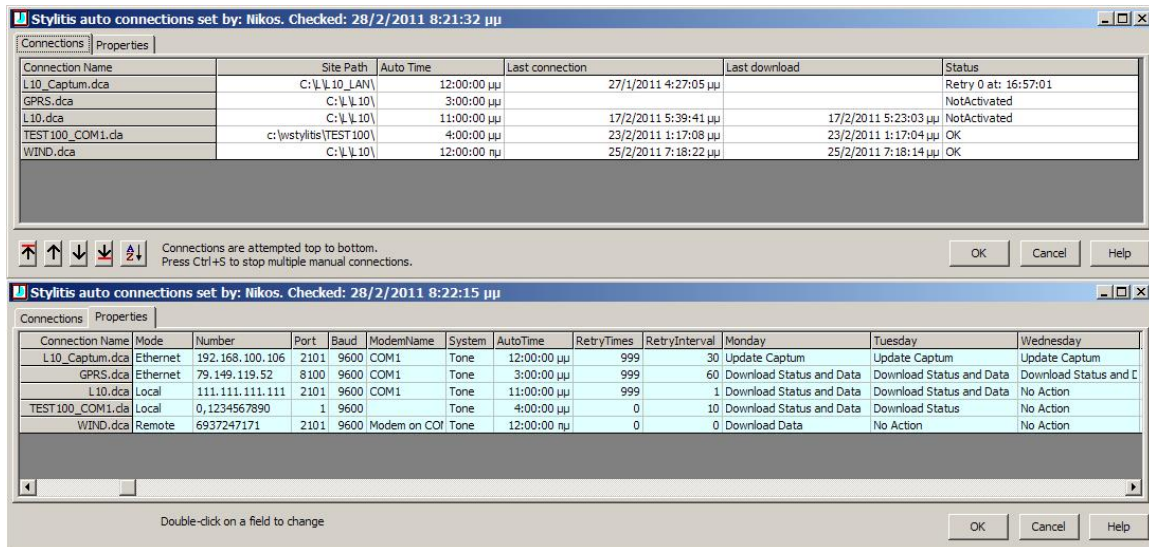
Stylitis auto connections set by: Nikos. Checked: 28/2/2011 8:21:32 μμ

Connections | Properties

| Connection Name | Site Path | Auto Time | Last connection | Last download | Status |
|---|---|---|---|---|---|
| L10_Captum.dca | C:\L\L10_LAN\ | 12:00:00 μμ | 27/1/2011 4:27:05 μμ | | Retry 0 at: 16:57:01 |
| GPRS.dca | C:\L\L10\ | 3:00:00 μμ | | | NotActivated |
| L10.dca | C:\L\L10\ | 11:00:00 μμ | 17/2/2011 5:39:41 μμ | 17/2/2011 5:23:03 μμ | NotActivated |
| TEST100_COM1.cla | c:\wstylitis\TEST100\ | 4:00:00 μμ | 23/2/2011 1:17:08 μμ | 23/2/2011 1:17:04 μμ | OK |
| WIND.dca | C:\L\L10\ | 12:00:00 πμ | 25/2/2011 7:18:22 μμ | 25/2/2011 7:18:14 μμ | OK |

Connections are attempted top to bottom.
Press Ctrl+S to stop multiple manual connections.

OK Cancel Help

Stylitis auto connections set by: Nikos. Checked: 28/2/2011 8:22:15 μμ

Connections | Properties

| Connection Name | Mode | Number | Port | Baud | ModemName | System | AutoTime | RetryTimes | RetryInterval | Monday | Tuesday | Wednesday |
|---|---|---|---|---|---|---|---|---|---|---|---|---|
| L10_Captum.dca | Ethernet | 192.168.100.106 | 2101 | 9600 | COM1 | Tone | 12:00:00 μμ | 999 | 30 | Update Captum | Update Captum | Update Captum |
| GPRS.dca | Ethernet | 79.149.119.52 | 8100 | 9600 | COM1 | Tone | 3:00:00 μμ | 999 | 60 | Download Status and Data | Download Status and Data | Download Status and D |
| L10.dca | Local | 111.111.111.111 | 2101 | 9600 | COM1 | Tone | 11:00:00 μμ | 999 | 1 | Download Status and Data | Download Status and Data | No Action |
| TEST100_COM1.cla | Local | 0,1234567890 | 1 | 9600 | | Tone | 4:00:00 μμ | 0 | 10 | Download Status and Data | Download Status | No Action |
| WIND.dca | Remote | 6937247171 | 2101 | 9600 | Modem on COI | Tone | 12:00:00 πμ | 0 | 0 | Download Data | No Action | No Action |

Double-click on a field to change

OK Cancel Help